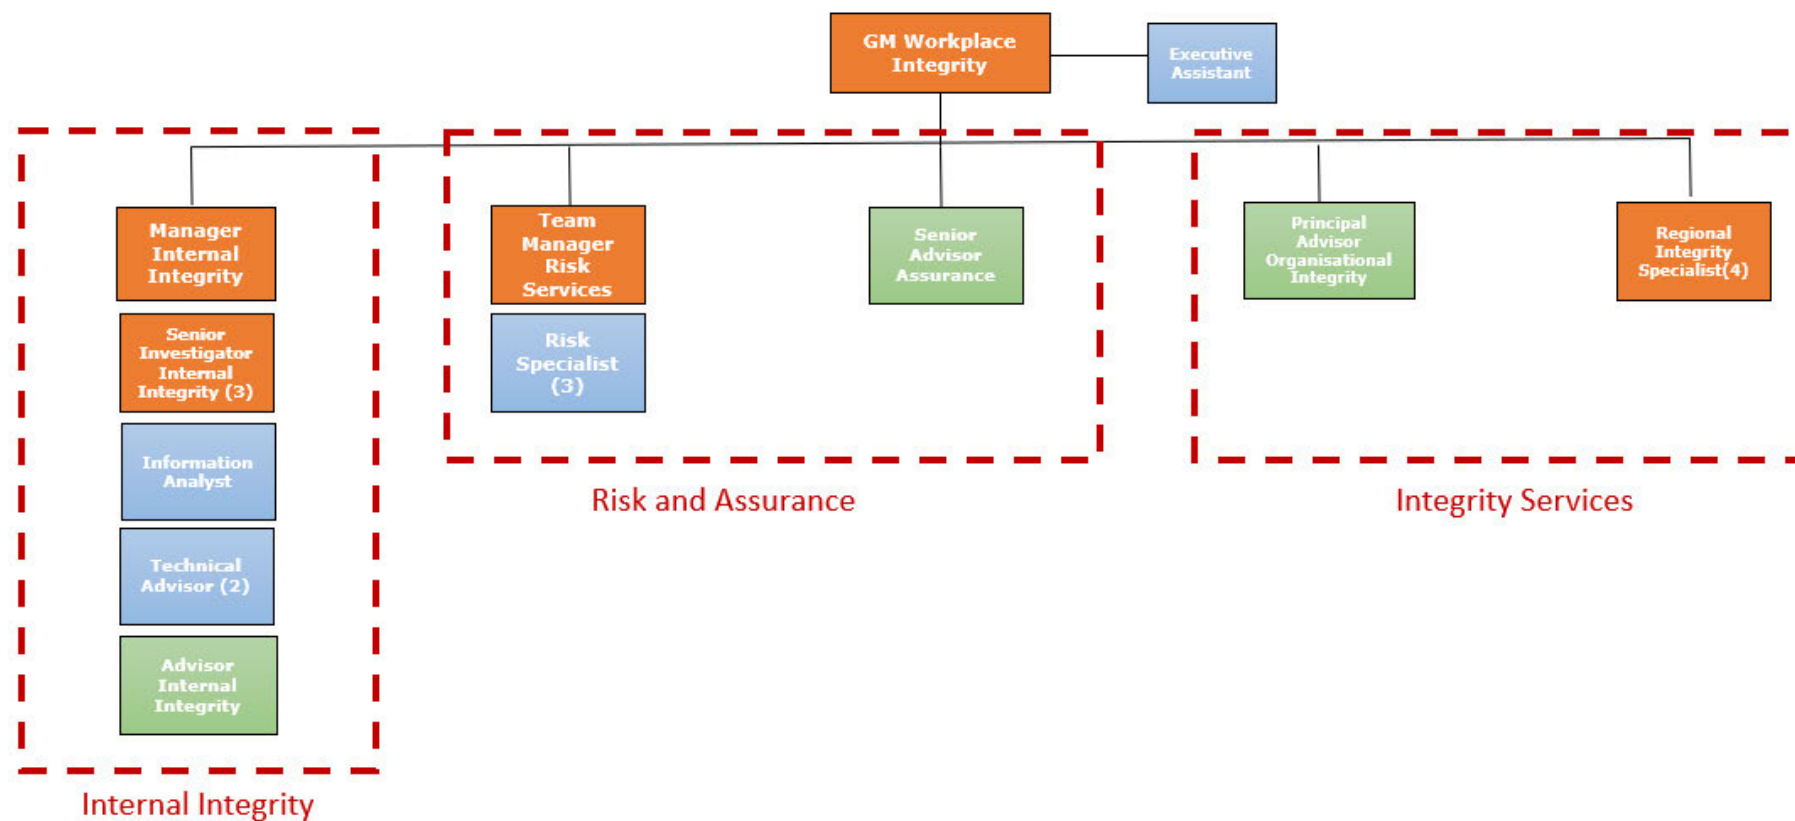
GM Workplace Integrity

Executive Assistant

Manager Internal Integrity

Senior Investigator Internal Integrity (3)

Information Analyst

Technical Advisor (2)

Advisor Internal Integrity

Internal Integrity

Team Manager Risk Services

Risk Specialist (3)

Senior Advisor Assurance

Risk and Assurance

Principal Advisor Organisational Integrity

Regional Integrity Specialist(4)

Integrity Services